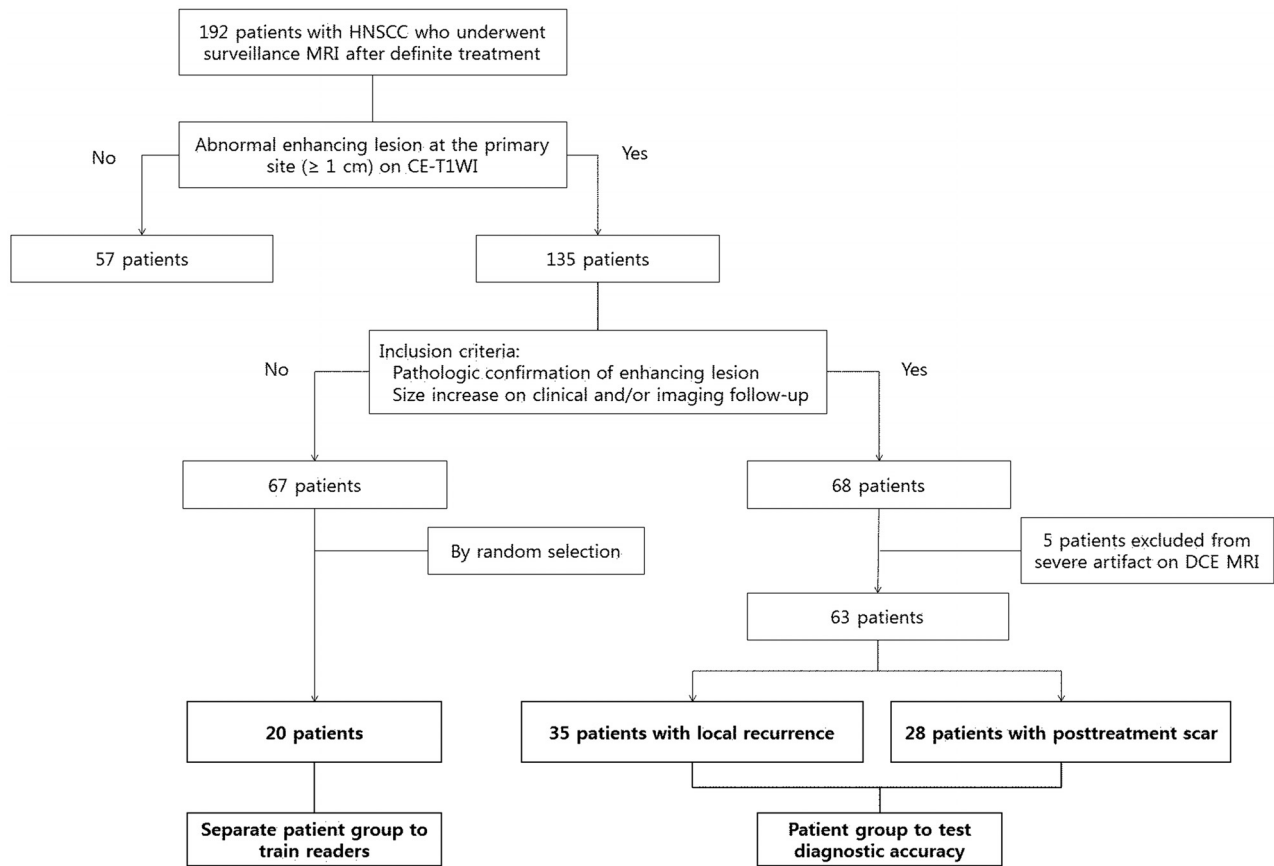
192 patients with HNSCC who underwent surveillance MRI after definite treatment

Abnormal enhancing lesion at the primary site (≥ 1 cm) on CE-T1WI

No

Yes

57 patients

135 patients

Inclusion criteria:
Pathologic confirmation of enhancing lesion
Size increase on clinical and/or imaging follow-up

No

Yes

67 patients

68 patients

By random selection

5 patients excluded from severe artifact on DCE MRI

63 patients

20 patients

35 patients with local recurrence

28 patients with posttreatment scar

Separate patient group to train readers

Patient group to test diagnostic accuracy